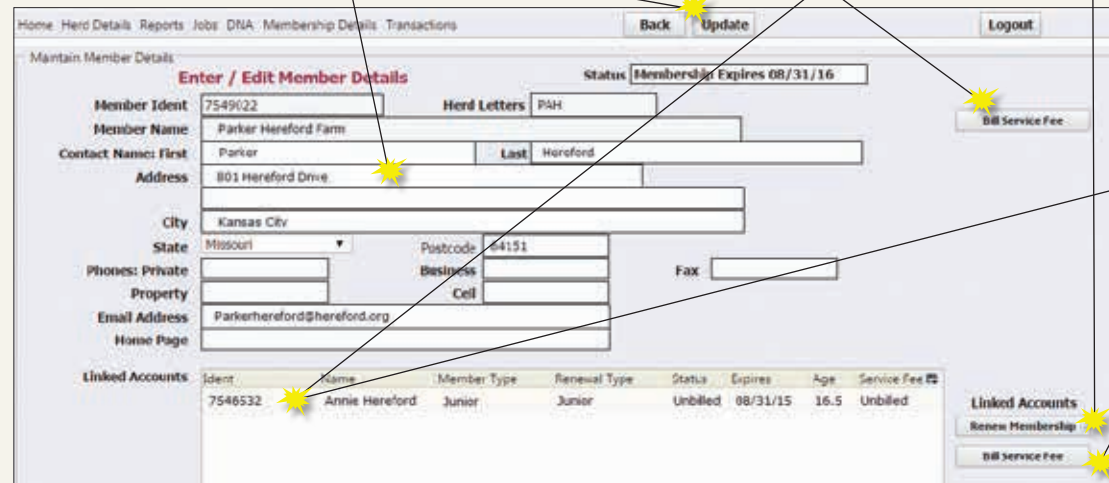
Home Herd Details Reports Jobs DNA Membership Details Transactions

Back Update

Logout

Maintain Member Details

Enter / Edit Member Details

Status Membership Expires 08/31/16

Member Ident 7549022

Herd Letters PAH

Bill Service Fee

Member Name Parker Hereford Farm

Contact Name: First Parker

Last Hereford

Address 801 Hereford Drive

City Kansas City

State Missouri

Postcode 64151

Phones: Private

Business

Fax

Property

Cell

Email Address Parkerhereford@hereford.org

Home Page

Linked Accounts

| Ident | Name | Member Type | Renewal Type | Status | Expires | Age | Service Fee |
|---|---|---|---|---|---|---|---|
| 7546532 | Annie Hereford | Junior | Junior | Unbilled | 08/31/15 | 16.5 | Unbilled |

Linked Accounts

Renew Membership

Bill Service Fee